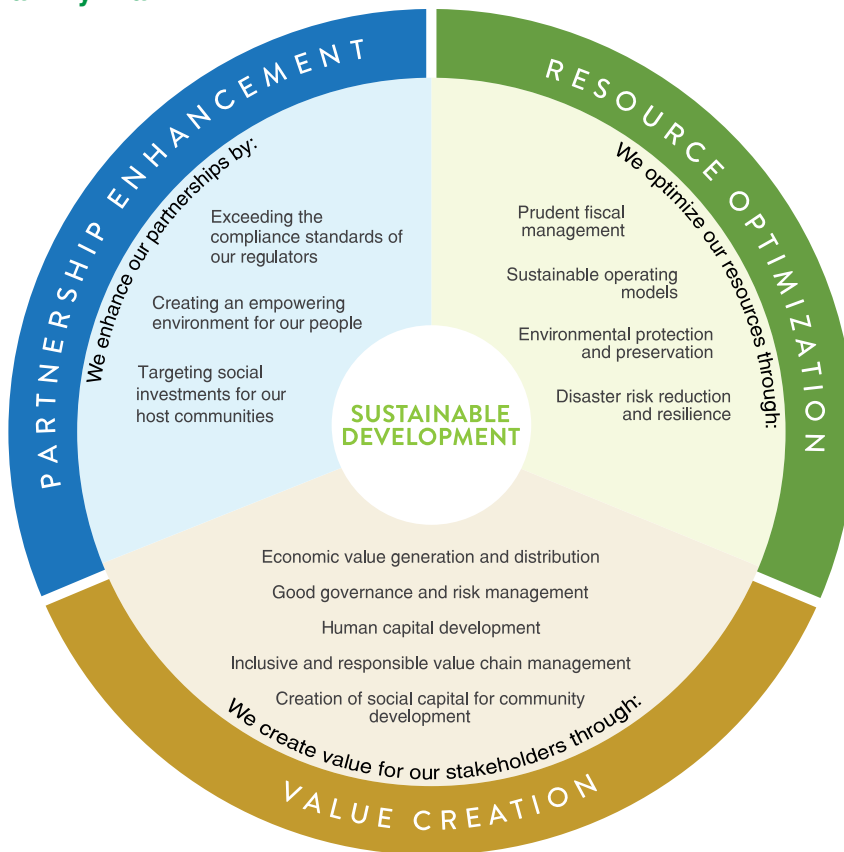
PARTNERSHIP ENHANCEMENT

We enhance our partnerships by:

Exceeding the compliance standards of our regulators

Creating an empowering environment for our people

Targeting social investments for our host communities

RESOURCE OPTIMIZATION

We optimize our resources through:

Prudent fiscal management

Sustainable operating models

Environmental protection and preservation

Disaster risk reduction and resilience

SUSTAINABLE DEVELOPMENT

Economic value generation and distribution

Good governance and risk management

Human capital development

Inclusive and responsible value chain management

Creation of social capital for community development

We create value for our stakeholders through:

VALUE CREATION